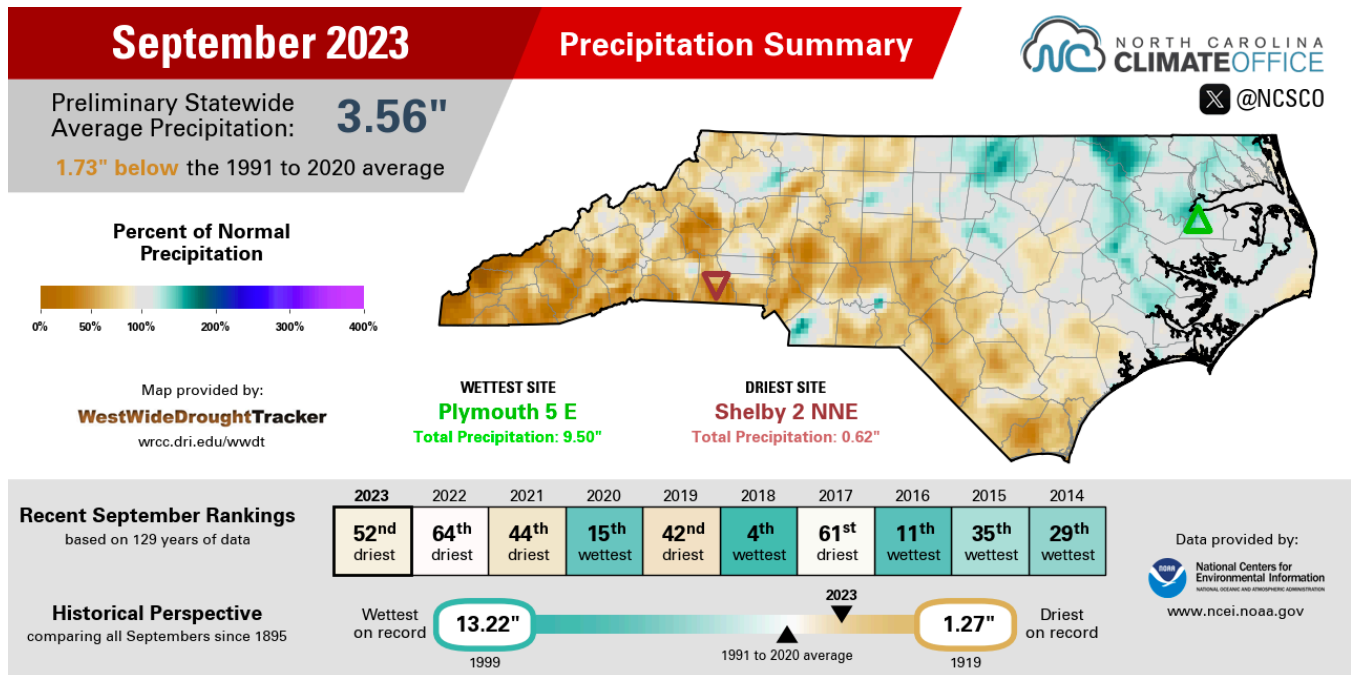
September 2023

Precipitation Summary

NORTH CAROLINA CLIMATE OFFICE

@NCSCO

Preliminary Statewide Average Precipitation: 3.56"

1.73" below the 1991 to 2020 average

Percent of Normal Precipitation

0% 50% 100% 200% 300% 400%

Map provided by:
WestWideDroughtTracker
wrcc.dri.edu/wwdt

WETTEST SITE
Plymouth 5 E
Total Precipitation: 9.50"

DRIEST SITE
Shelby 2 NNE
Total Precipitation: 0.62"

Recent September Rankings
based on 129 years of data

| 2023 | 2022 | 2021 | 2020 | 2019 | 2018 | 2017 | 2016 | 2015 | 2014 |
|---|---|---|---|---|---|---|---|---|---|
| $52^{nd}$ driest | $64^{th}$ driest | $44^{th}$ driest | $15^{th}$ wettest | $42^{nd}$ driest | $4^{th}$ wettest | $61^{st}$ driest | $11^{th}$ wettest | $35^{th}$ wettest | $29^{th}$ wettest |

Historical Perspective
comparing all Septembers since 1895

Wettest on record 13.22" 1999

2023

1991 to 2020 average

1.27" 1919 Driest on record

Data provided by:
National Centers for Environmental Information
NATIONAL OCEANIC AND ATMOSPHERIC ADMINISTRATION
www.ncei.noaa.gov